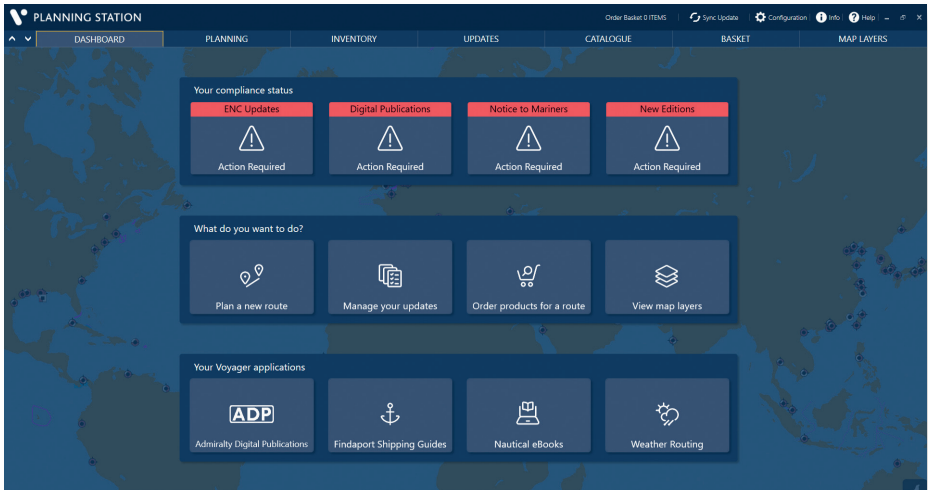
PLANNING STATION

Order Basket 0 ITEMS Sync Update Configuration Info Help

DASHBOARD PLANNING INVENTORY UPDATES CATALOGUE BASKET MAP LAYERS

Your compliance status

ENC Updates
Action Required

Digital Publications
Action Required

Notice to Mariners
Action Required

New Editions
Action Required

What do you want to do?

Plan a new route

Manage your updates

Order products for a route

View map layers

Your Voyager applications

ADP
Admiralty Digital Publications

Findaport Shipping Guides

Nautical eBooks

Weather Routing